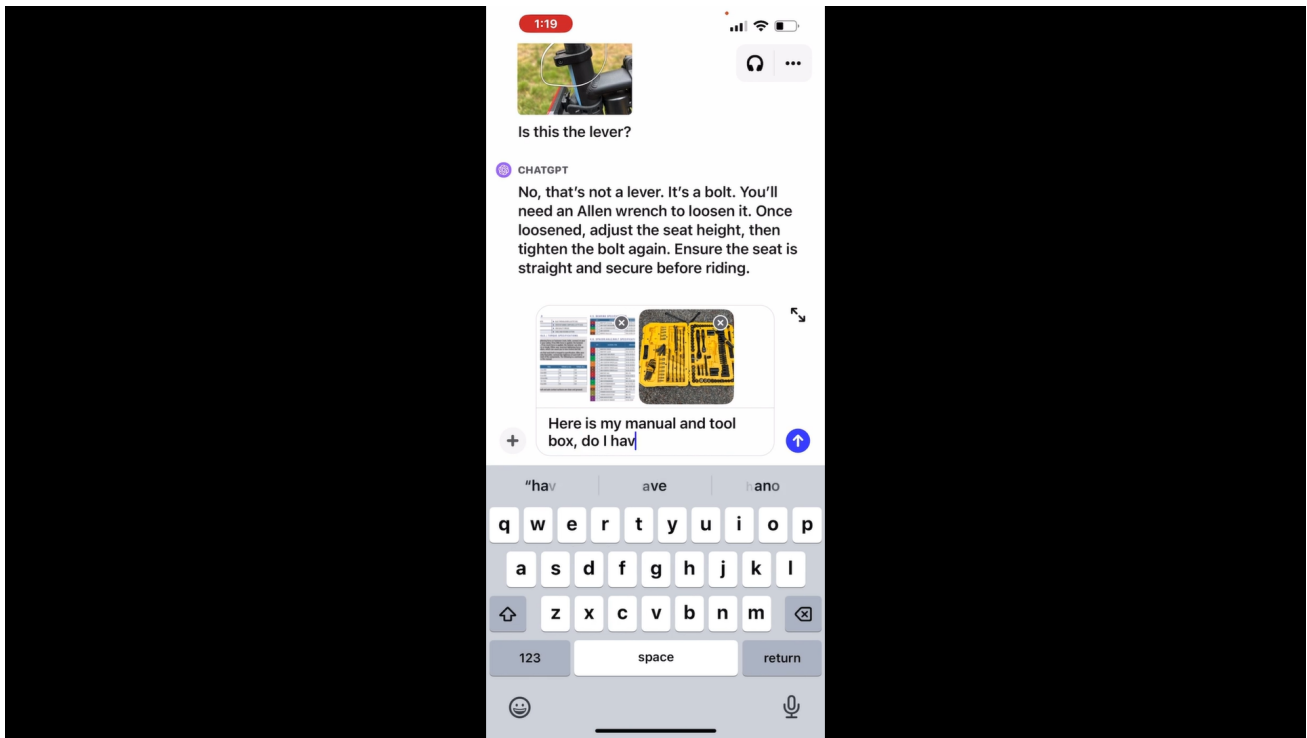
1:19

Is this the lever?

CHATGPT

No, that's not a lever. It's a bolt. You'll need an Allen wrench to loosen it. Once loosened, adjust the seat height, then tighten the bolt again. Ensure the seat is straight and secure before riding.

Here is my manual and tool box, do I hav

"hav
ave
hano

q w e r t y u i o p
a s d f g h j k l
z x c v b n m
123
space
return